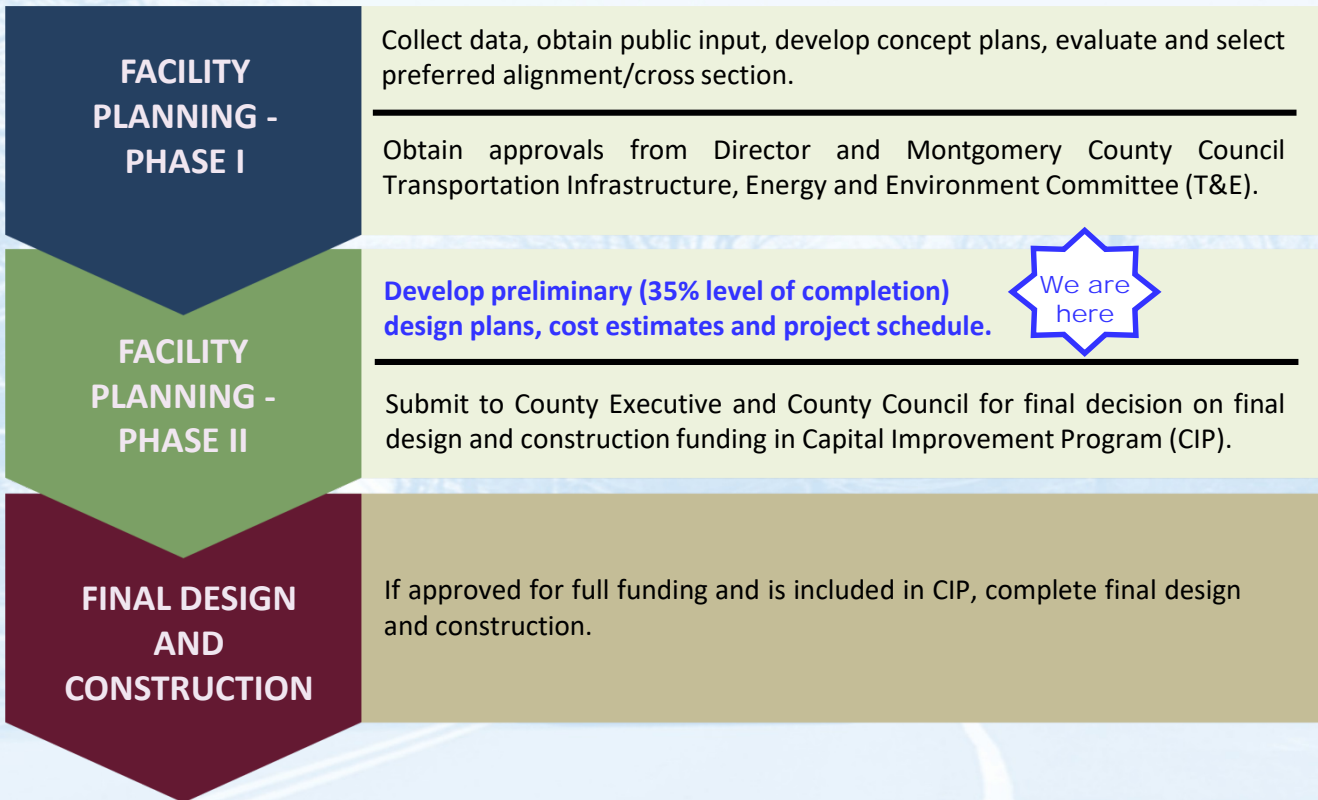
FACILITY PLANNING - PHASE I

Collect data, obtain public input, develop concept plans, evaluate and select preferred alignment/cross section.

Obtain approvals from Director and Montgomery County Council Transportation Infrastructure, Energy and Environment Committee (T&E).

FACILITY PLANNING - PHASE II

Develop preliminary (35% level of completion) design plans, cost estimates and project schedule.

We are here

Submit to County Executive and County Council for final decision on final design and construction funding in Capital Improvement Program (CIP).

FINAL DESIGN AND CONSTRUCTION

If approved for full funding and is included in CIP, complete final design and construction.